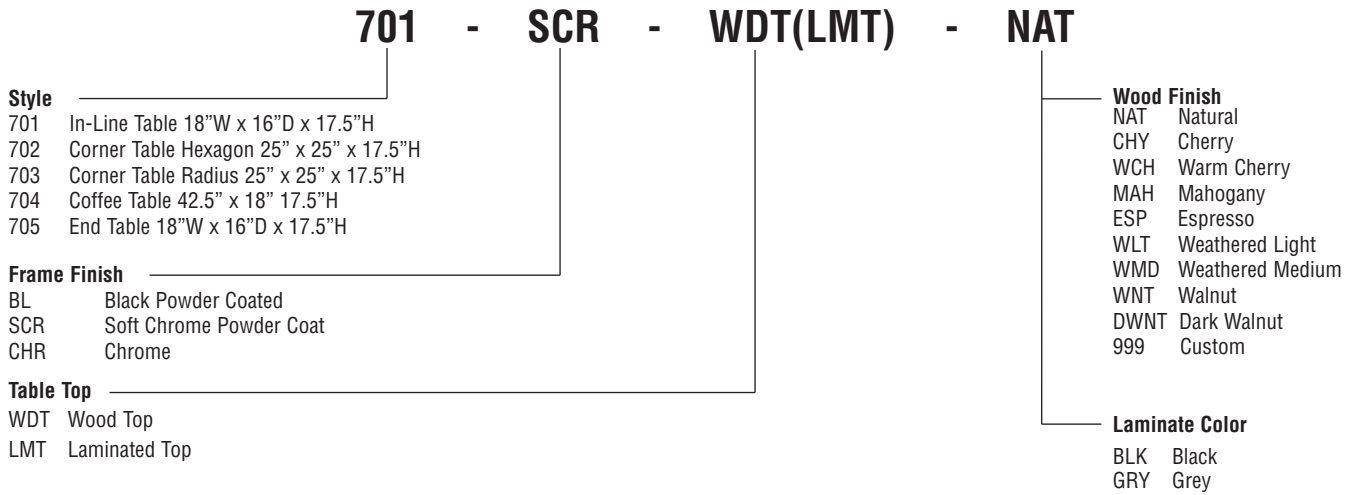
701 - SCR - WDT(LMT) - NAT

Style
701 In-Line Table 18"W x 16"D x 17.5"H
702 Corner Table Hexagon 25" x 25" x 17.5"H
703 Corner Table Radius 25" x 25" x 17.5"H
704 Coffee Table 42.5" x 18" 17.5"H
705 End Table 18"W x 16"D x 17.5"H

Frame Finish
BL Black Powder Coated
SCR Soft Chrome Powder Coat
CHR Chrome

Table Top
WDT Wood Top
LMT Laminated Top

Wood Finish
NAT Natural
CHY Cherry
WCH Warm Cherry
MAH Mahogany
ESP Espresso
WLT Weathered Light
WMD Weathered Medium
WNT Walnut
DWNT Dark Walnut
999 Custom

Laminate Color
BLK Black
GRY Grey